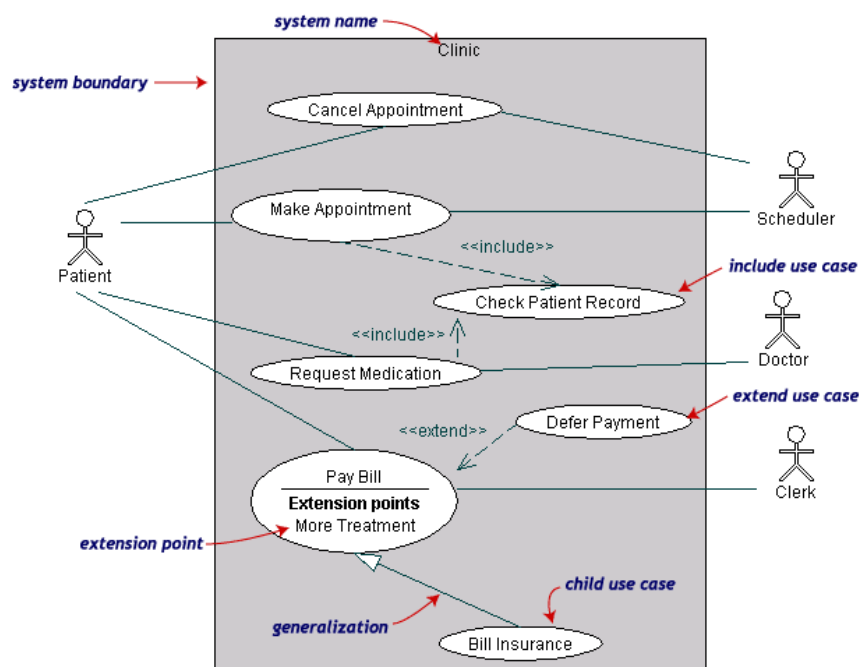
system name

Clinic

system boundary

Cancel Appointment

Scheduler

Patient

Make Appointment

<<include>>

include use case

Check Patient Record

<<include>>

Doctor

Request Medication

extend use case

Defer Payment

<<extend>>

Pay Bill

Extension points

More Treatment

Clerk

extension point

child use case

generalization

Bill Insurance